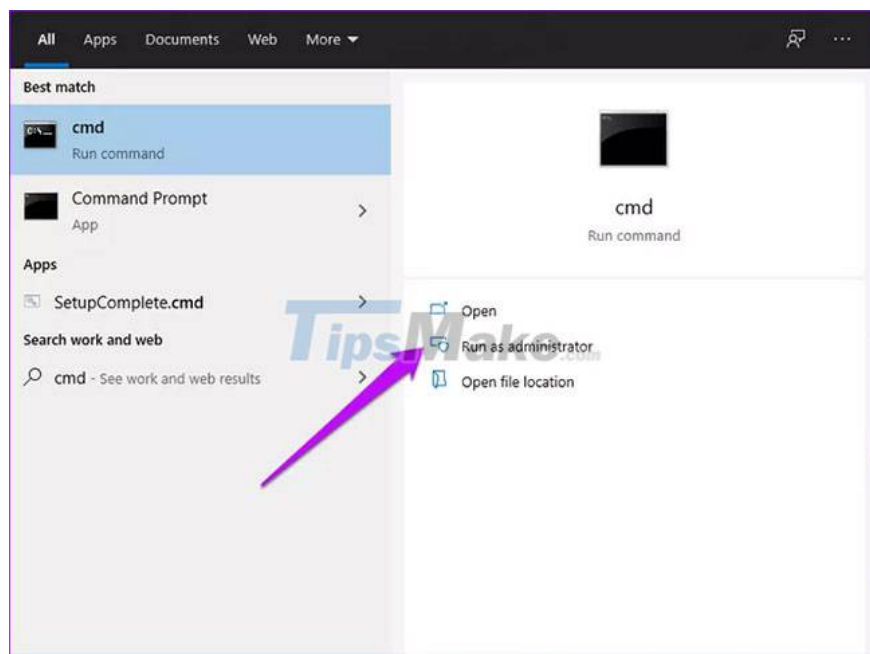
All Apps Documents Web More ▾

...

Best match

cmd
Run command

Command Prompt
App

Apps

SetupComplete.cmd

Search work and web

cmd - See work and web results

cmd
Run command

Open

Run as administrator

Open file location

TipsMake.com